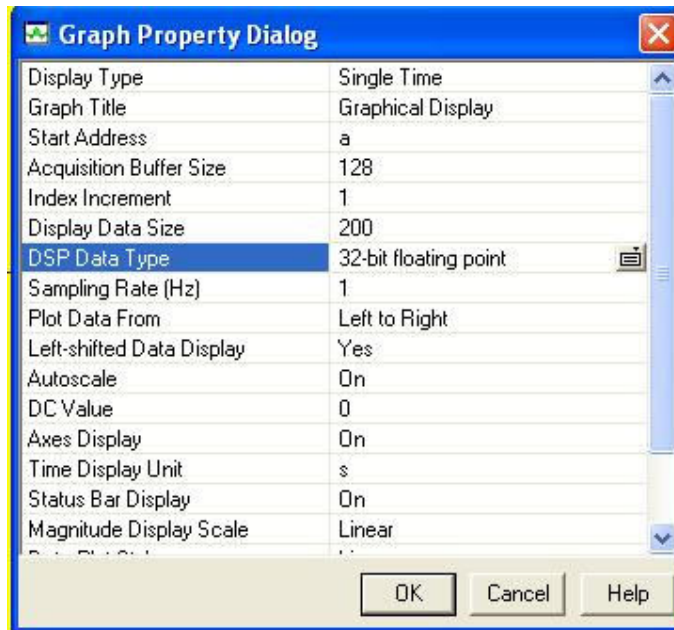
Graph Property Dialog

| | |
|---|---|
| Display Type | Single Time |
| Graph Title | Graphical Display |
| Start Address | a |
| Acquisition Buffer Size | 128 |
| Index Increment | 1 |
| Display Data Size | 200 |
| DSP Data Type | 32-bit floating point |
| Sampling Rate (Hz) | 1 |
| Plot Data From | Left to Right |
| Left-shifted Data Display | Yes |
| Autoscale | On |
| DC Value | 0 |
| Axes Display | On |
| Time Display Unit | s |
| Status Bar Display | On |
| Magnitude Display Scale | Linear |
| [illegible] | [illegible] |

OK Cancel Help